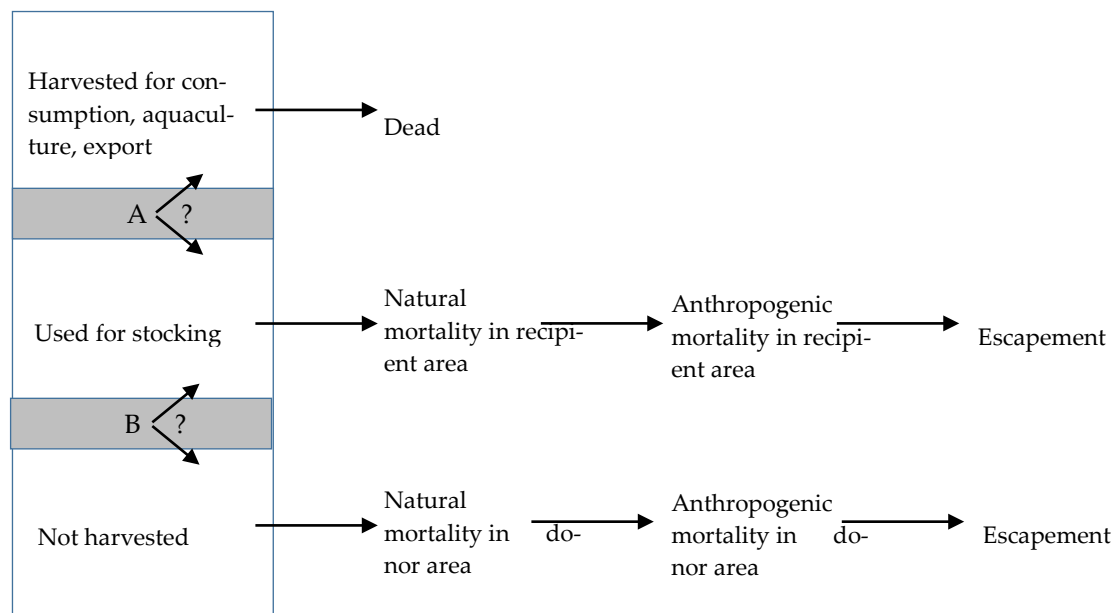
Harvested for consumption, aquaculture, export

Dead

A ?

Used for stocking

Natural mortality in recipient area

Anthropogenic mortality in recipient area

Escapement

B ?

Not harvested

Natural mortality in donor area

Anthropogenic mortality in donor area

Escapement